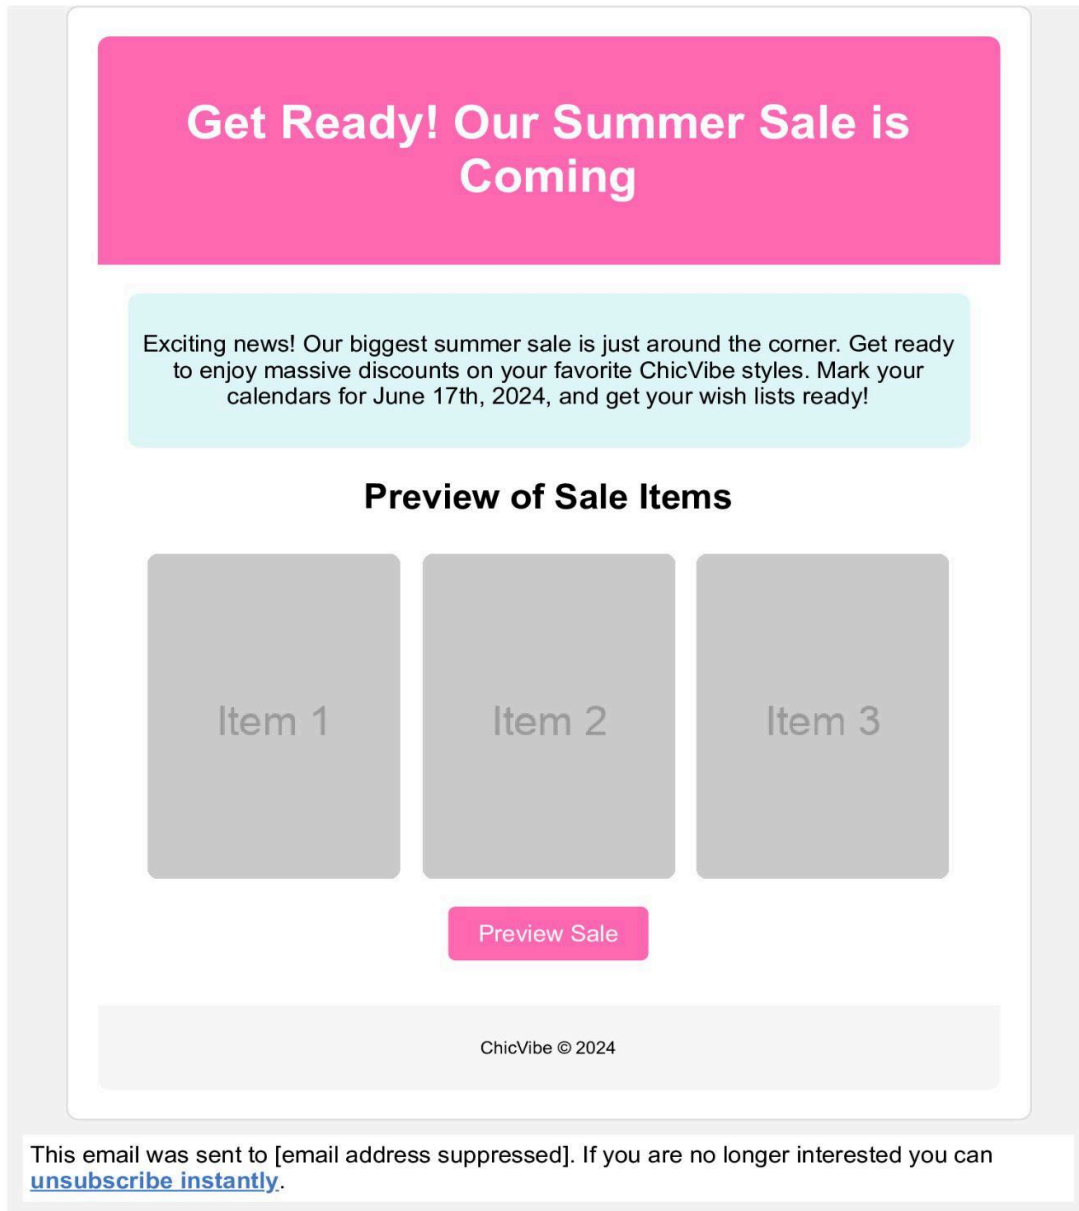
Get Ready! Our Summer Sale is Coming

Exciting news! Our biggest summer sale is just around the corner. Get ready to enjoy massive discounts on your favorite ChicVibe styles. Mark your calendars for June 17th, 2024, and get your wish lists ready!

Preview of Sale Items

Item 1

Item 2

Item 3

Preview Sale

ChicVibe © 2024

This email was sent to [email address suppressed]. If you are no longer interested you can unsubscribe instantly.